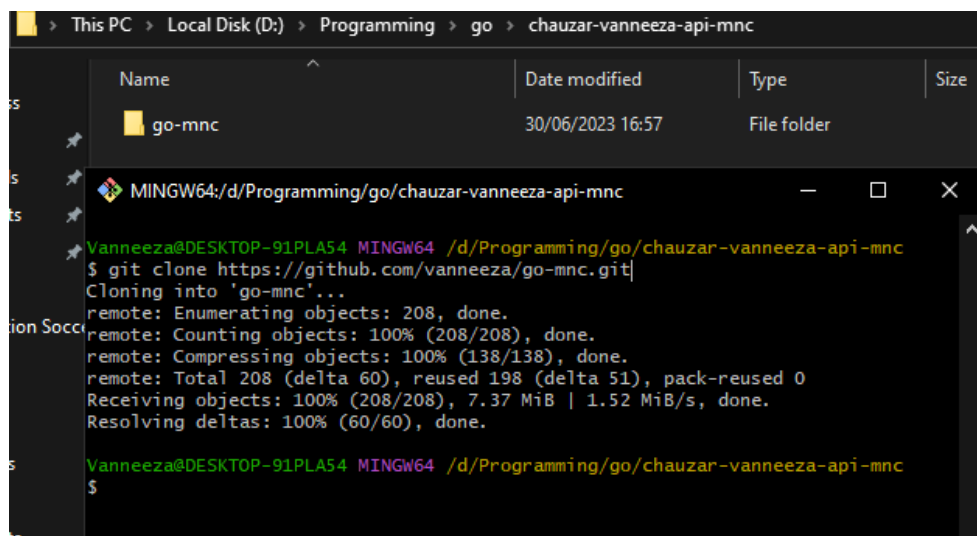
This PC > Local Disk (D:) > Programming > go > chauzar-vanneeza-api-mnc

| Name | Date modified | Type | Size |
|---|---|---|---|
| go-mnc | 30/06/2023 16:57 | File folder | |

s
ls
ts
tion Socce
s

MINGW64:/d/Programming/go/chauzar-vanneeza-api-mnc

Vanneeza@DESKTOP-91PLA54 MINGW64 /d/Programming/go/chauzar-vanneeza-api-mnc
$ git clone https://github.com/vanneeza/go-mnc.git
Cloning into 'go-mnc'...
remote: Enumerating objects: 208, done.
remote: Counting objects: 100% (208/208), done.
remote: Compressing objects: 100% (138/138), done.
remote: Total 208 (delta 60), reused 198 (delta 51), pack-reused 0
Receiving objects: 100% (208/208), 7.37 MiB | 1.52 MiB/s, done.
Resolving deltas: 100% (60/60), done.

Vanneeza@DESKTOP-91PLA54 MINGW64 /d/Programming/go/chauzar-vanneeza-api-mnc
$